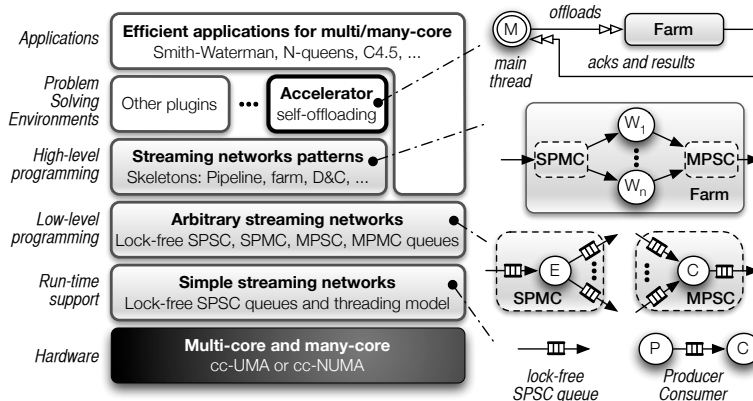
Applications

Efficient applications for multi/many-core
Smith-Waterman, N-queens, C4.5, ...

Problem Solving Environments

Other plugins

•••

Accelerator
self-offloading

High-level programming

Streaming networks patterns
Skeletons: Pipeline, farm, D&C, ...

Low-level programming

Arbitrary streaming networks
Lock-free SPSC, SPMC, MPSC, MPMC queues

Run-time support

Simple streaming networks
Lock-free SPSC queues and threading model

Hardware

Multi-core and many-core
cc-UMA or cc-NUMA

M

main thread

offloads

Farm

acks and results

SPMC

$W_1$

$W_n$

MPSC

Farm

E

SPMC

C

MPSC

lock-free SPSC queue

P

C

Producer Consumer